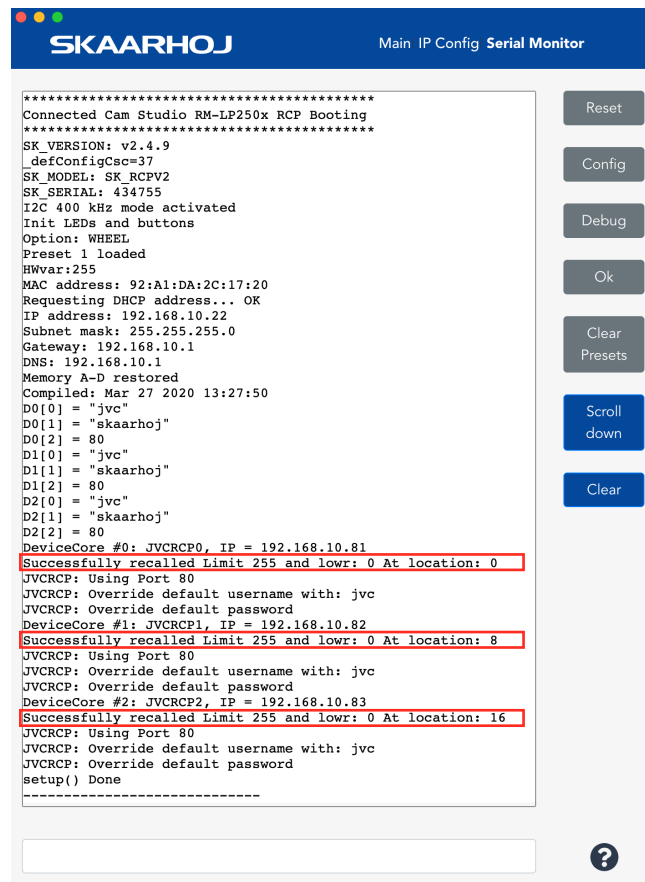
SKAARHOJ

Main IP Config Serial Monitor

*****************************************
Connected Cam Studio RM-LP250x RCP Booting
*****************************************
SK_VERSION: v2.4.9
_defConfigCsc=37
SK_MODEL: SK_RCPV2
SK_SERIAL: 434755
I2C 400 kHz mode activated
Init LEDs and buttons
Option: WHEEL
Preset 1 loaded
HWvar:255
MAC address: 92:A1:DA:2C:17:20
Requesting DHCP address... OK
IP address: 192.168.10.22
Subnet mask: 255.255.255.0
Gateway: 192.168.10.1
DNS: 192.168.10.1
Memory A-D restored
Compiled: Mar 27 2020 13:27:50
D0[0] = "jvc"
D0[1] = "skaarhoj"
D0[2] = 80
D1[0] = "jvc"
D1[1] = "skaarhoj"
D1[2] = 80
D2[0] = "jvc"
D2[1] = "skaarhoj"
D2[2] = 80
DeviceCore #0: JVCRCP0, IP = 192.168.10.81
Successfully recalled Limit 255 and lowr: 0 At location: 0
JVCRCP: Using Port 80
JVCRCP: Override default username with: jvc
JVCRCP: Override default password
DeviceCore #1: JVCRCP1, IP = 192.168.10.82
Successfully recalled Limit 255 and lowr: 0 At location: 8
JVCRCP: Using Port 80
JVCRCP: Override default username with: jvc
JVCRCP: Override default password
DeviceCore #2: JVCRCP2, IP = 192.168.10.83
Successfully recalled Limit 255 and lowr: 0 At location: 16
JVCRCP: Using Port 80
JVCRCP: Override default username with: jvc
JVCRCP: Override default password
setup() Done
-----------------------------

Reset

Config

Debug

Ok

Clear Presets

Scroll down

Clear

?